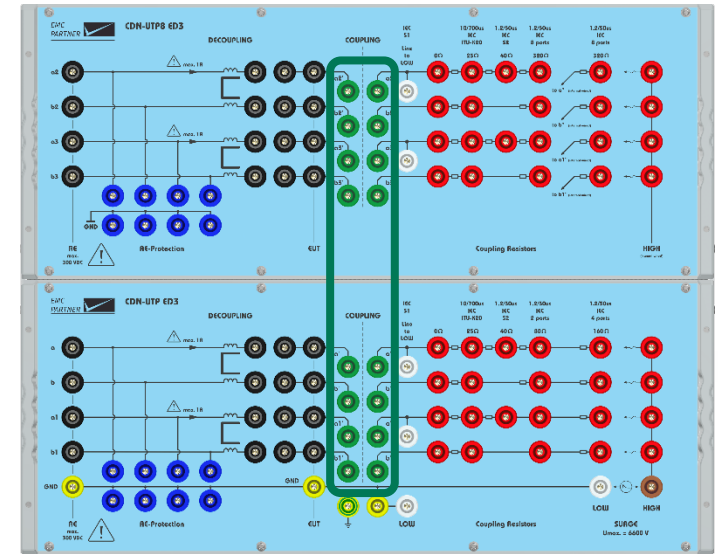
EMC PARTNER CDN-UTP8 ED3

DECOUPLING

COUPLING

IEC 51

Line to LOW

10/700us IEC ITU-K20

1.2/50us IEC 52

1.2/50us IEC 2 ports

1.2/50us IEC 8 ports

a2

b2

a3

b3

max. 1A

max. 1A

GND

AE max. 300 VDC

AE-Protection

EUT

a2'

b2'

a3'

b3'

0Ω

25Ω

40Ω

80Ω

320Ω

Coupling Resistors

HIGH

EMC PARTNER CDN-UTP ED3

DECOUPLING

COUPLING

IEC 51

Line to LOW

10/700us IEC ITU-K20

1.2/50us IEC 52

1.2/50us IEC 2 ports

1.2/50us IEC 4 ports

a

b

a1

b1

max. 1A

max. 1A

GND

AE max. 300 VDC

AE-Protection

GND

EUT

a'

b'

a1'

b1'

0Ω

25Ω

40Ω

80Ω

160Ω

LOW

Coupling Resistors

LOW

SURGE Umax. = 6600 V

HIGH